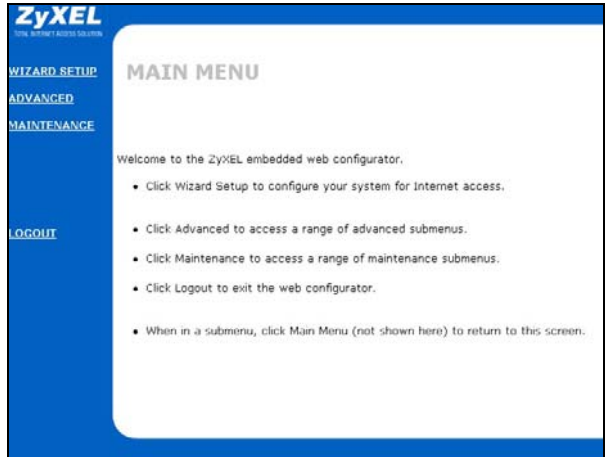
ZyXEL
TOTAL INTERNET ACCESS SOLUTION

WIZARD SETUP
ADVANCED
MAINTENANCE

LOGOUT

MAIN MENU

Welcome to the ZyXEL embedded web configurator.

• Click Wizard Setup to configure your system for Internet access.

• Click Advanced to access a range of advanced submenus.

• Click Maintenance to access a range of maintenance submenus.

• Click Logout to exit the web configurator.

• When in a submenu, click Main Menu (not shown here) to return to this screen.